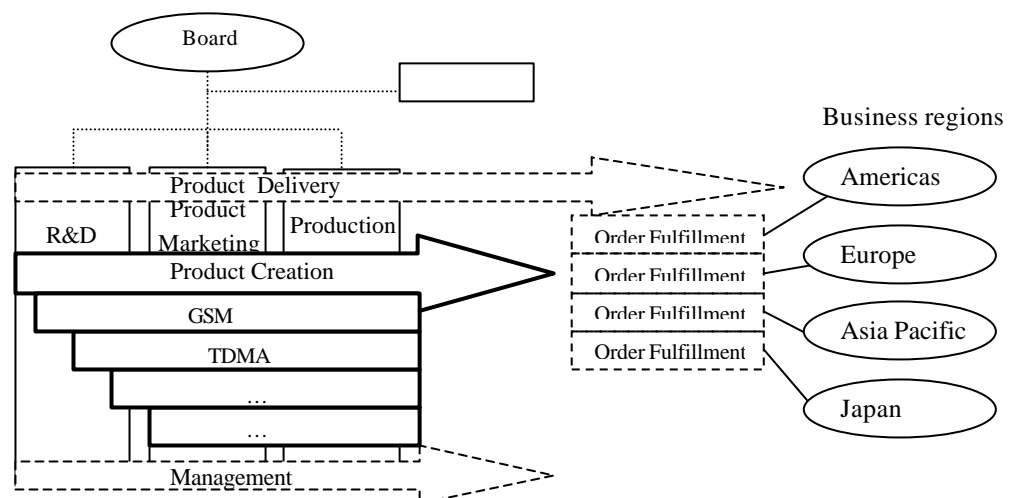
Board

Business regions

Product Delivery

Americas

R&D

Product Marketing

Production

Order Fulfillment

Product Creation

Order Fulfillment

Europe

GSM

Order Fulfillment

Asia Pacific

TDMA

Order Fulfillment

…

Japan

…

Management